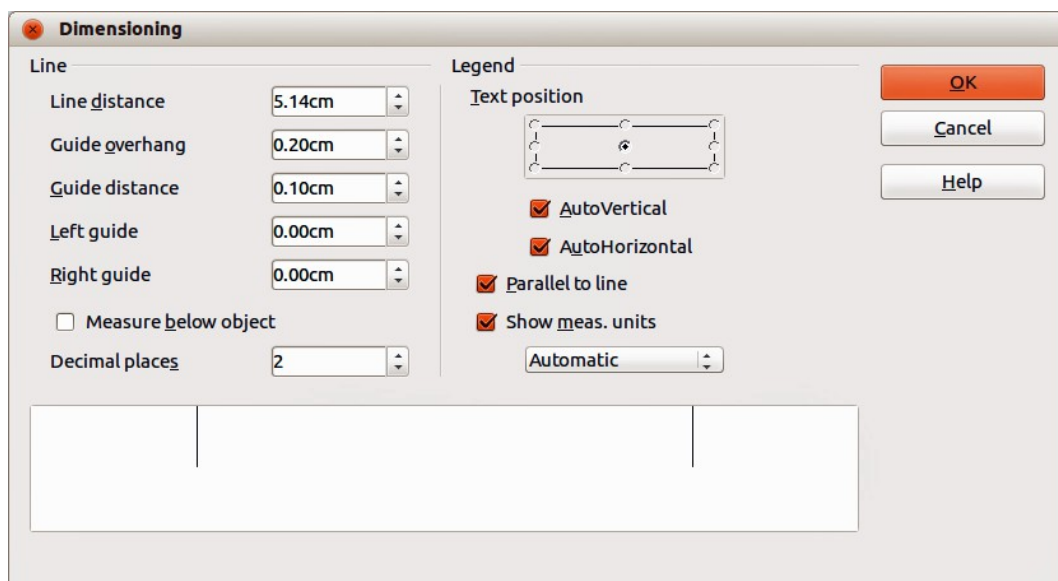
Dimensioning

Line

Line distance 5.14cm

Guide overhang 0.20cm

Guide distance 0.10cm

Left guide 0.00cm

Right guide 0.00cm

Measure below object

Decimal places 2

Legend

Text position

AutoVertical

AutoHorizontal

Parallel to line

Show meas. units

Automatic

OK

Cancel

Help